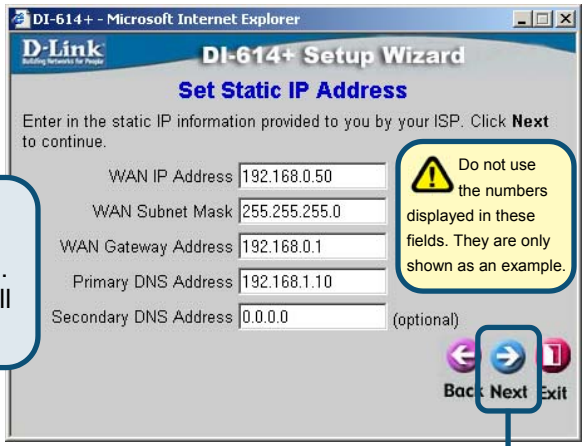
DI-614+ - Microsoft Internet Explorer

D-Link
Building Networks for People

DI-614+ Setup Wizard

Set Static IP Address

Enter in the static IP information provided to you by your ISP. Click **Next** to continue.

WAN IP Address 192.168.0.50

WAN Subnet Mask 255.255.255.0

WAN Gateway Address 192.168.0.1

Primary DNS Address 192.168.1.10

Secondary DNS Address 0.0.0.0 (optional)

Do not use the numbers displayed in these fields. They are only shown as an example.

.
ll

Back Next Exit